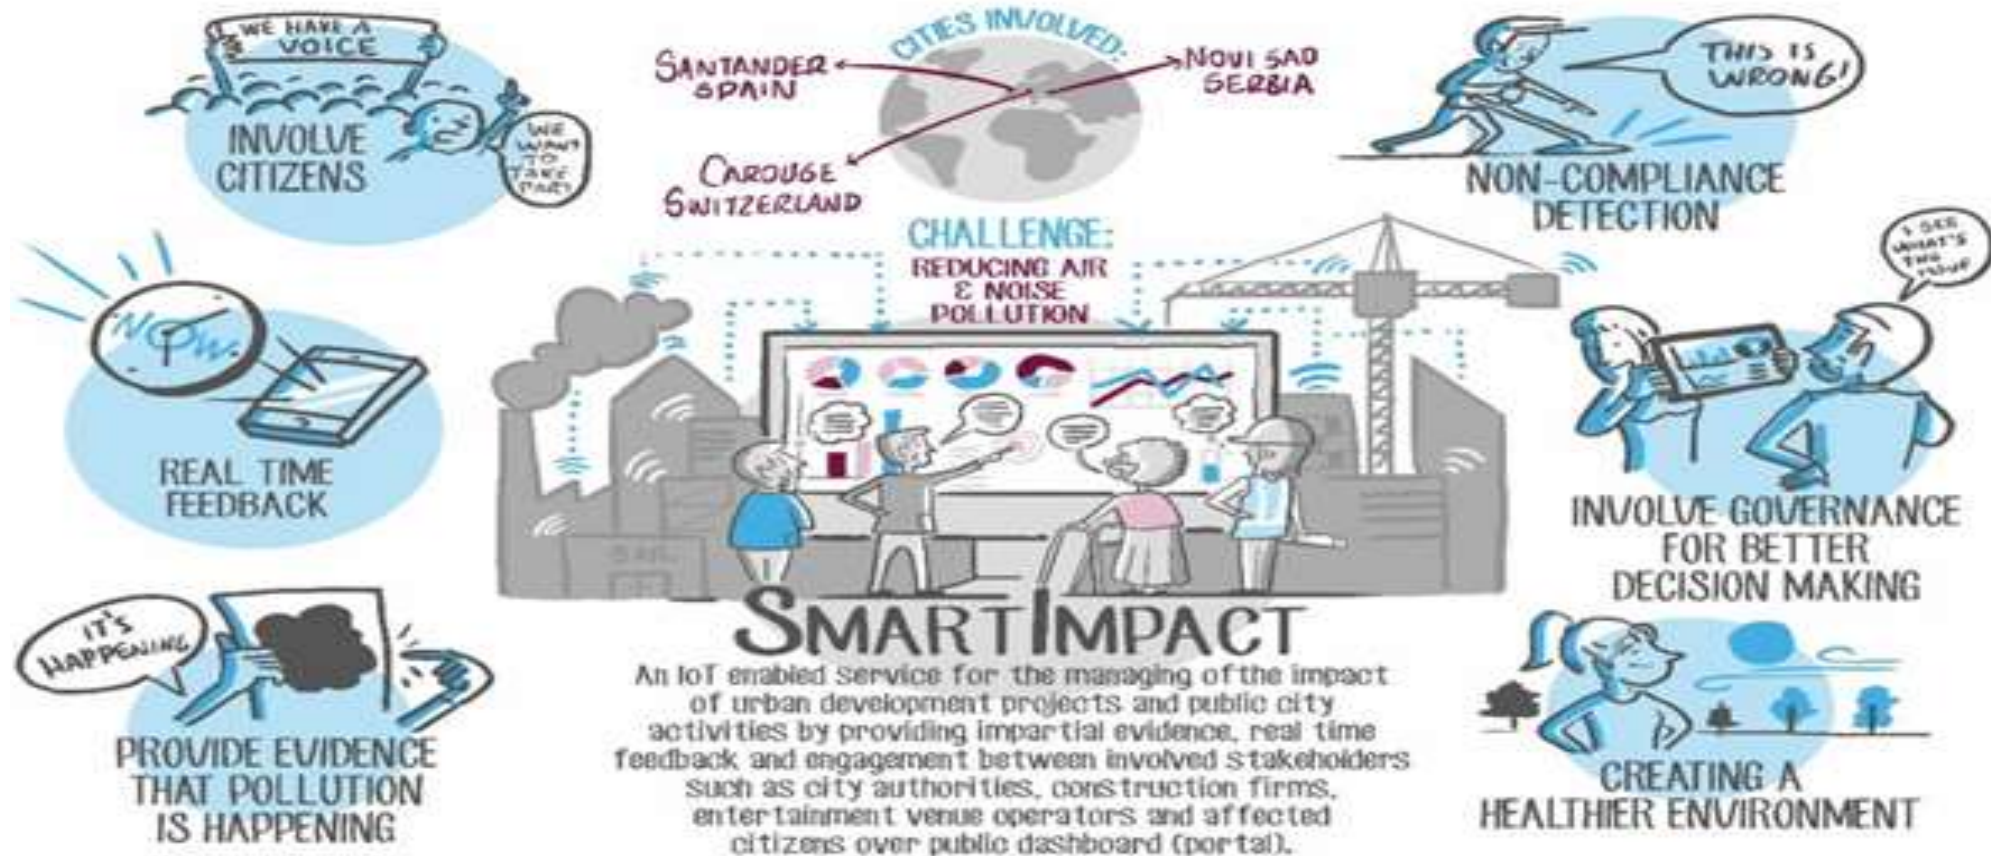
WE HAVE A VOICE

WE WANT TO TAKE PART

INVOLVE CITIZENS

CITIES INVOLVED:

SANTANDER SPAIN

NOVI SAD SERBIA

CAROUGE SWITZERLAND

THIS IS WRONG!

NON-COMPLIANCE DETECTION

NOW

REAL TIME FEEDBACK

CHALLENGE:
REDUCING AIR & NOISE POLLUTION

I SEE WHAT'S THE ISSUE

INVOLVE GOVERNANCE FOR BETTER DECISION MAKING

IT'S HAPPENING

PROVIDE EVIDENCE THAT POLLUTION IS HAPPENING

SMARTIMPACT

An IoT enabled Service for the managing of the impact of urban development projects and public city activities by providing impartial evidence, real time feedback and engagement between involved stakeholders such as city authorities, construction firms, entertainment venue operators and affected citizens over public dashboard (portal).

CREATING A HEALTHIER ENVIRONMENT